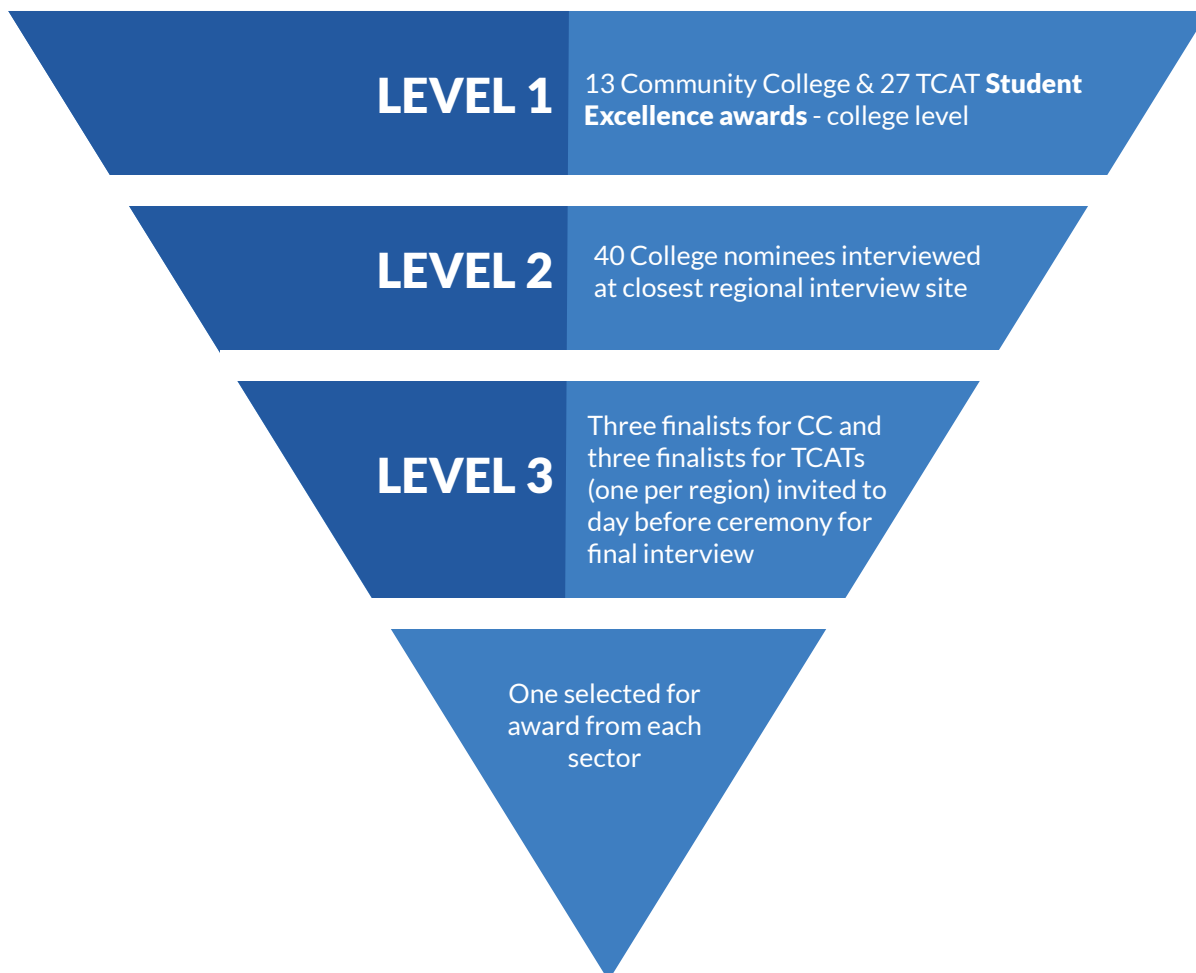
LEVEL 1

13 Community College & 27 TCAT **Student Excellence awards** - college level

LEVEL 2

40 College nominees interviewed at closest regional interview site

LEVEL 3

Three finalists for CC and three finalists for TCATs (one per region) invited to day before ceremony for final interview

One selected for award from each sector